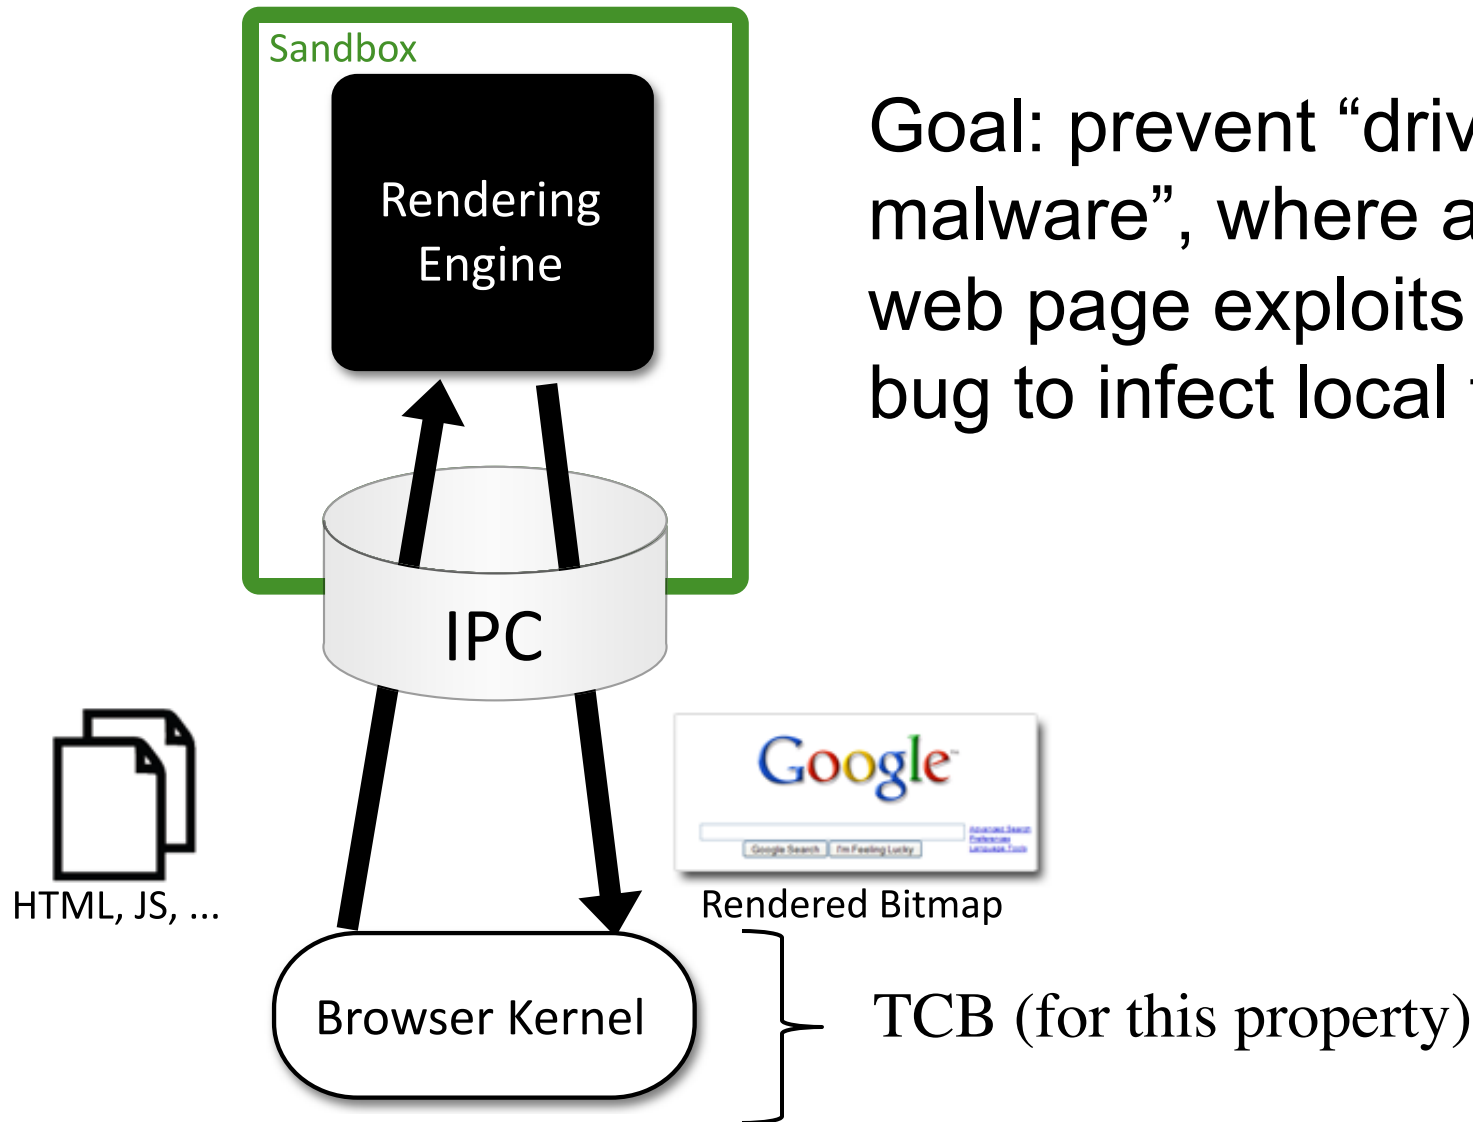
Sandbox

Rendering Engine

Goal: prevent “driv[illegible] malware”, where a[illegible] web page exploits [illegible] bug to infect local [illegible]

IPC

Google

Google Search I'm Feeling Lucky

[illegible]

HTML, JS, ...

Rendered Bitmap

Browser Kernel

TCB (for this property)